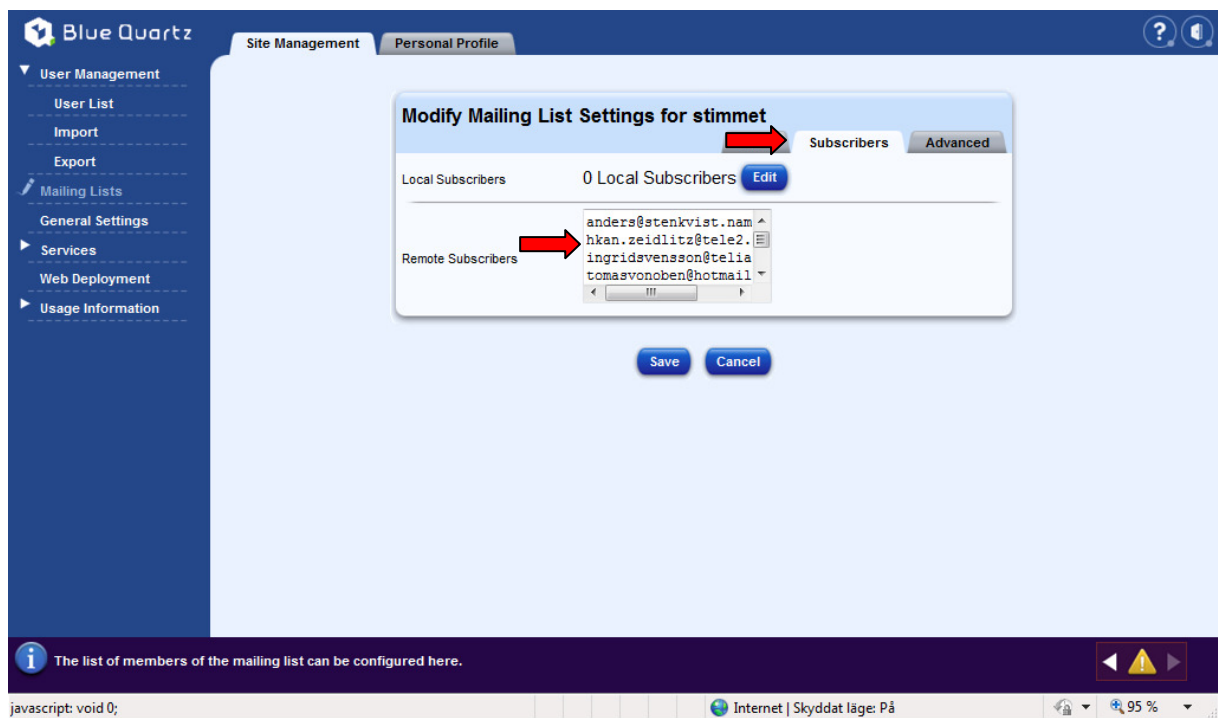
Blue Quartz

Site Management | Personal Profile

User Management
User List
Import
Export
Mailing Lists
General Settings
Services
Web Deployment
Usage Information

Modify Mailing List Settings for stimmet

Subscribers | Advanced

Local Subscribers
0 Local Subscribers
Edit

Remote Subscribers
anders@stenkvist.nam
hkan.zeidlitz@tele2.
ingridsvensson@telia
tomasvonoben@hotmail

Save
Cancel

The list of members of the mailing list can be configured here.

javascript: void 0;
Internet | Skyddat läge: På
95 %